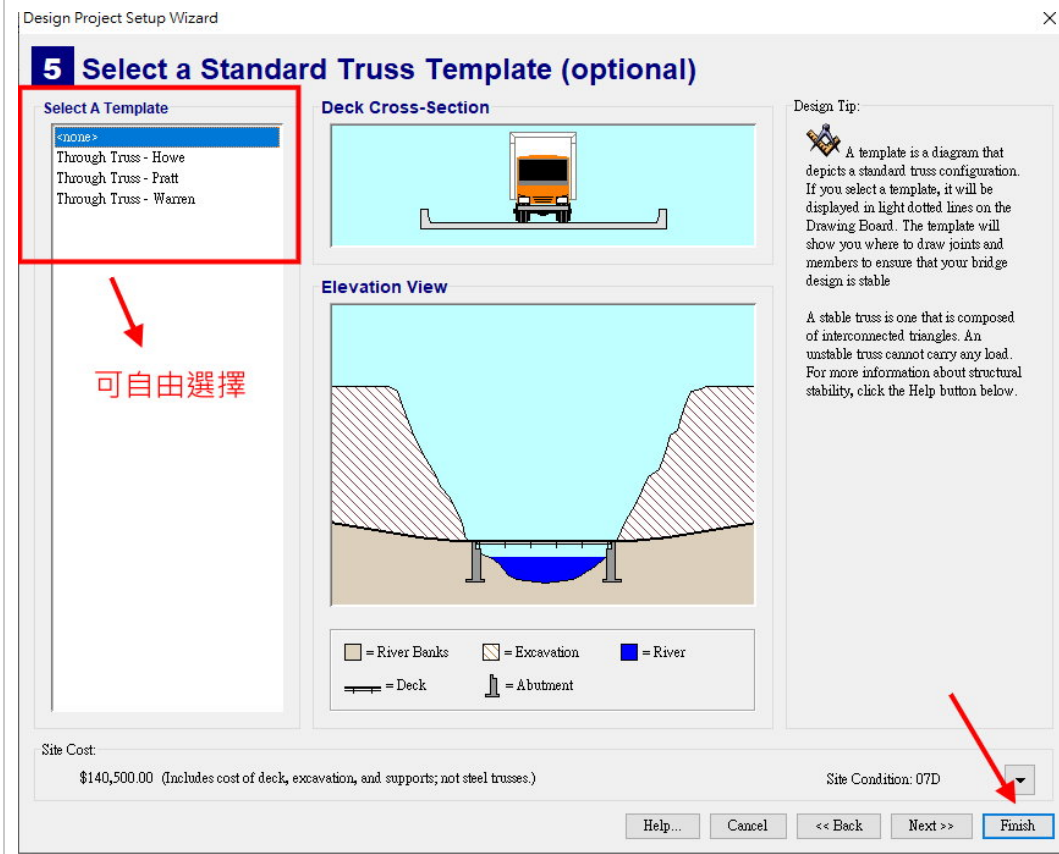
Design Project Setup Wizard

×

5 Select a Standard Truss Template (optional)

Select A Template

<none>
Through Truss - Howe
Through Truss - Pratt
Through Truss - Warren

可自由選擇

Deck Cross-Section

Elevation View

= River Banks
= Excavation
= River
= Deck
= Abutment

Design Tip:

A template is a diagram that depicts a standard truss configuration. If you select a template, it will be displayed in light dotted lines on the Drawing Board. The template will show you where to draw joints and members to ensure that your bridge design is stable

A stable truss is one that is composed of interconnected triangles. An unstable truss cannot carry any load. For more information about structural stability, click the Help button below.

Site Cost:

$140,500.00 (Includes cost of deck, excavation, and supports; not steel trusses.)

Site Condition: 07D

Help...
Cancel
<< Back
Next >>
Finish